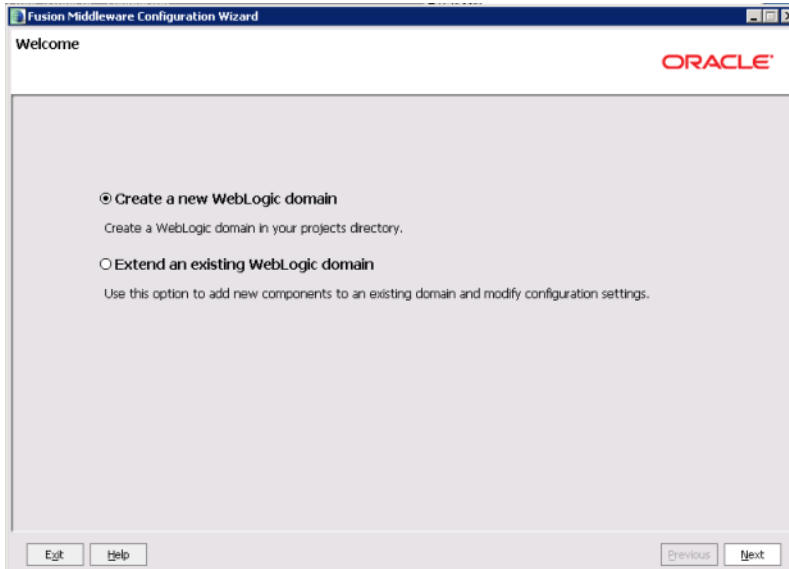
Fusion Middleware Configuration Wizard

Welcome

ORACLE

Create a new WebLogic domain

Create a WebLogic domain in your projects directory.

Extend an existing WebLogic domain

Use this option to add new components to an existing domain and modify configuration settings.

Exit | Help | Previous | Next